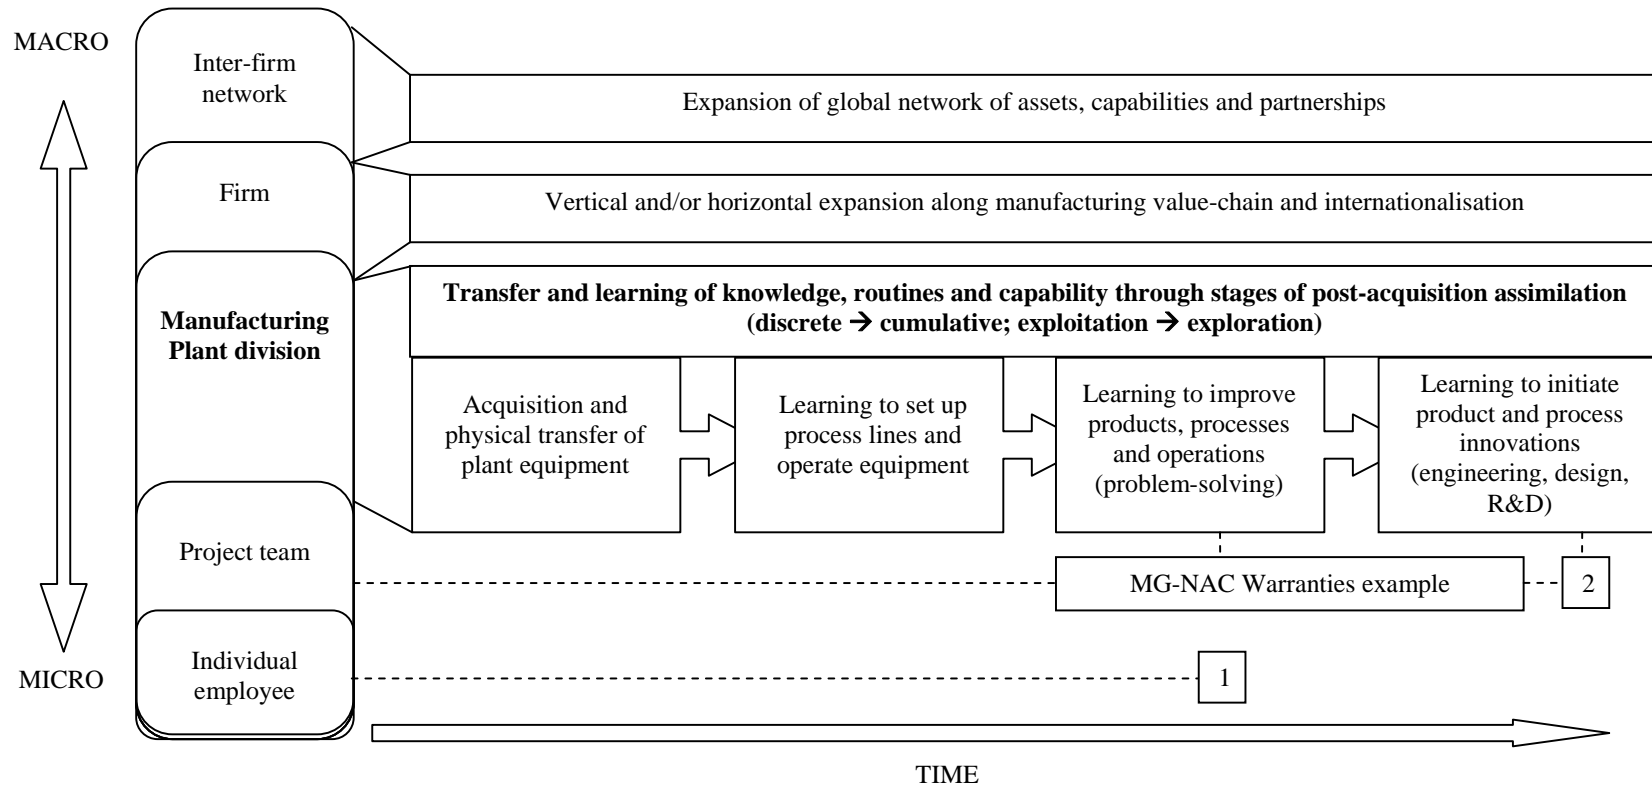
MACRO

MICRO

Inter-firm network

Firm

Manufacturing Plant division

Project team

Individual employee

Expansion of global network of assets, capabilities and partnerships

Vertical and/or horizontal expansion along manufacturing value-chain and internationalisation

Transfer and learning of knowledge, routines and capability through stages of post-acquisition assimilation (discrete → cumulative; exploitation → exploration)

Acquisition and physical transfer of plant equipment

Learning to set up process lines and operate equipment

Learning to improve products, processes and operations (problem-solving)

Learning to initiate product and process innovations (engineering, design, R&D)

MG-NAC Warranties example

2

1

TIME